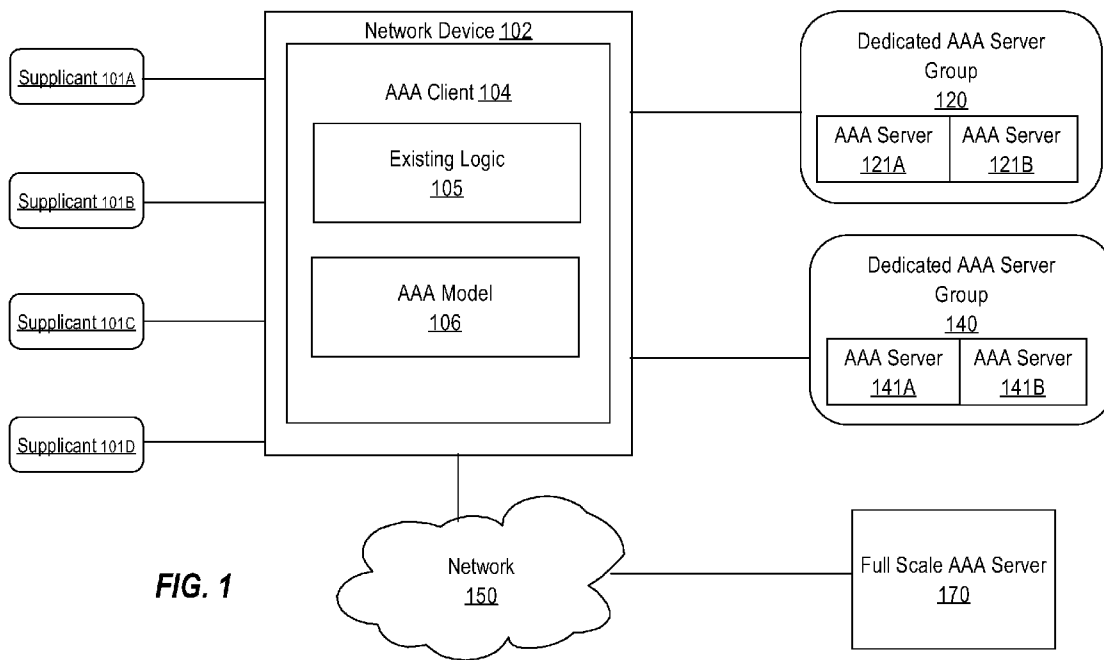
Supplicant 101A

Supplicant 101B

Supplicant 101C

Supplicant 101D

Network Device 102

AAA Client 104

Existing Logic
105

AAA Model
106

Dedicated AAA Server Group
120

| AAA Server 121A | AAA Server 121B |
|---|---|

Dedicated AAA Server Group
140

| AAA Server 141A | AAA Server 141B |
|---|---|

FIG. 1

Network
150

Full Scale AAA Server
170